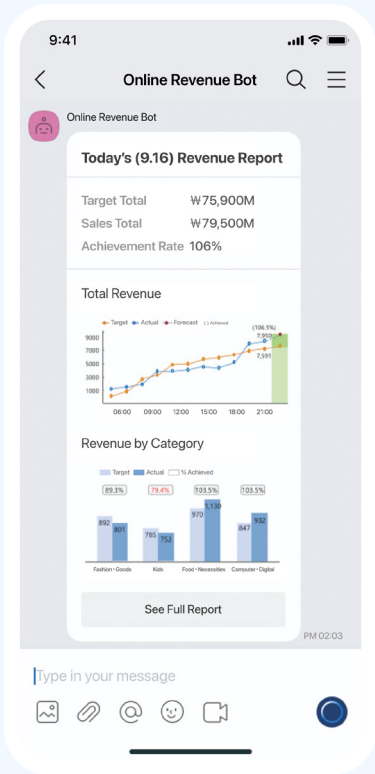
9:41

Online Revenue Bot

Online Revenue Bot

Today's (9.16) Revenue Report

Target Total ₩75,900M
Sales Total ₩79,500M
Achievement Rate 106%

Total Revenue

Target Actual Forecast () Achieved

(106.1%)
7,950
7,591

9000
7000
5000
3000
1000

06:00 09:00 12:00 15:00 18:00 21:00

Revenue by Category

Target Actual % Achieved

89.3% 79.4% 103.5% 103.5%

892 801 785 752 970 1130 847 932

Fashion·Goods Kids Food·Necessities Computer·Digital

See Full Report

PM 02:03

Type in your message